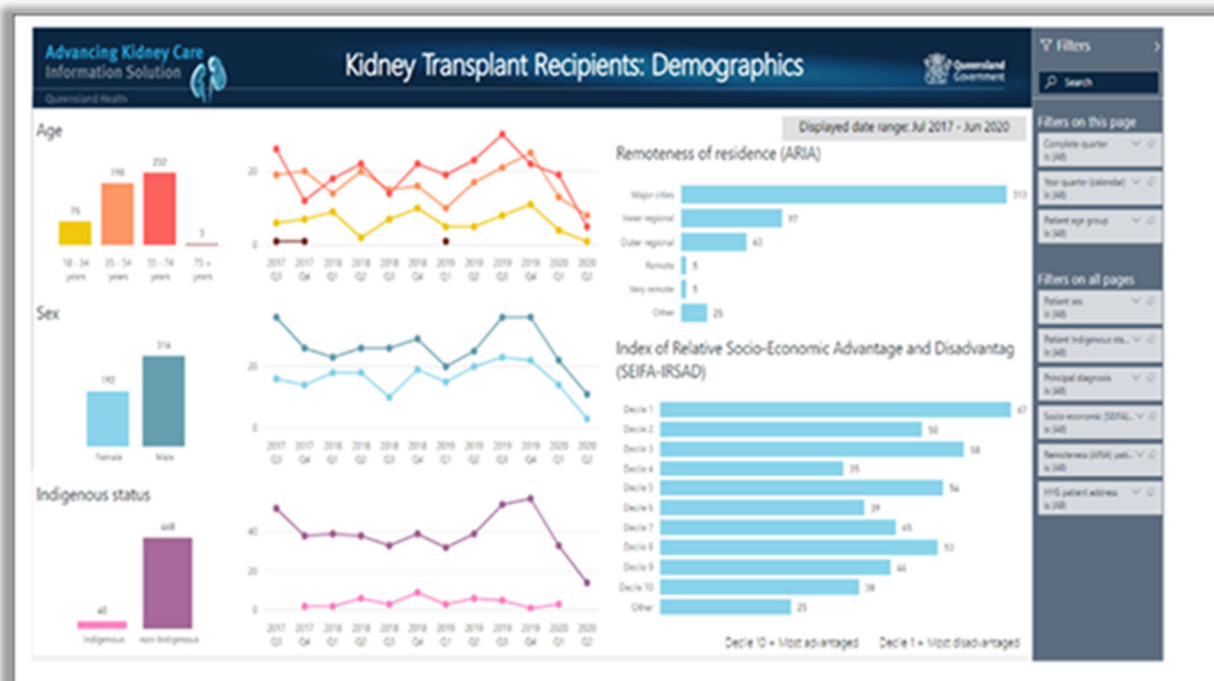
Advancing Kidney Care Information Solution
Queensland Health

Kidney Transplant Recipients: Demographics

Queensland Government

Filters

Search

Filters on this page

Complete quarter is (All)

Year quarter (calendar) is (All)

Patient age group is (All)

Filters on all pages

Patient sex is (All)

Patient Indigenous sta... is (All)

Principal diagnosis is (All)

Socio-economic (SEIFA)... is (All)

Remoteness (ARIA) pati... is (All)

HHS patient address is (All)

Displayed date range: Jul 2017 - Jun 2020

Age

| 18 - 34 years | 35 - 54 years | 55 - 74 years | 75 + years |
|---|---|---|---|
| 75 | 198 | 232 | 3 |

20
0
2017 Q3, 2017 Q4, 2018 Q1, 2018 Q2, 2018 Q3, 2018 Q4, 2019 Q1, 2019 Q2, 2019 Q3, 2019 Q4, 2020 Q1, 2020 Q2

Sex

| Female | Male |
|---|---|
| 192 | 316 |

20
0
2017 Q3, 2017 Q4, 2018 Q1, 2018 Q2, 2018 Q3, 2018 Q4, 2019 Q1, 2019 Q2, 2019 Q3, 2019 Q4, 2020 Q1, 2020 Q2

Indigenous status

| Indigenous | non-Indigenous |
|---|---|
| 40 | 468 |

40
20
0
2017 Q3, 2017 Q4, 2018 Q1, 2018 Q2, 2018 Q3, 2018 Q4, 2019 Q1, 2019 Q2, 2019 Q3, 2019 Q4, 2020 Q1, 2020 Q2

Remoteness of residence (ARIA)

| Major cities | 313 |
|---|---|
| Inner regional | 97 |
| Outer regional | 63 |
| Remote | 5 |
| Very remote | 5 |
| Other | 25 |

Index of Relative Socio-Economic Advantage and Disadvantag (SEIFA-IRSAD)

| Decile 1 | 67 |
|---|---|
| Decile 2 | 50 |
| Decile 3 | 58 |
| Decile 4 | 35 |
| Decile 5 | 54 |
| Decile 6 | 39 |
| Decile 7 | 45 |
| Decile 8 | 53 |
| Decile 9 | 44 |
| Decile 10 | 38 |
| Other | 25 |

Decile 10 = Most advantaged     Decile 1 = Most disadvantaged